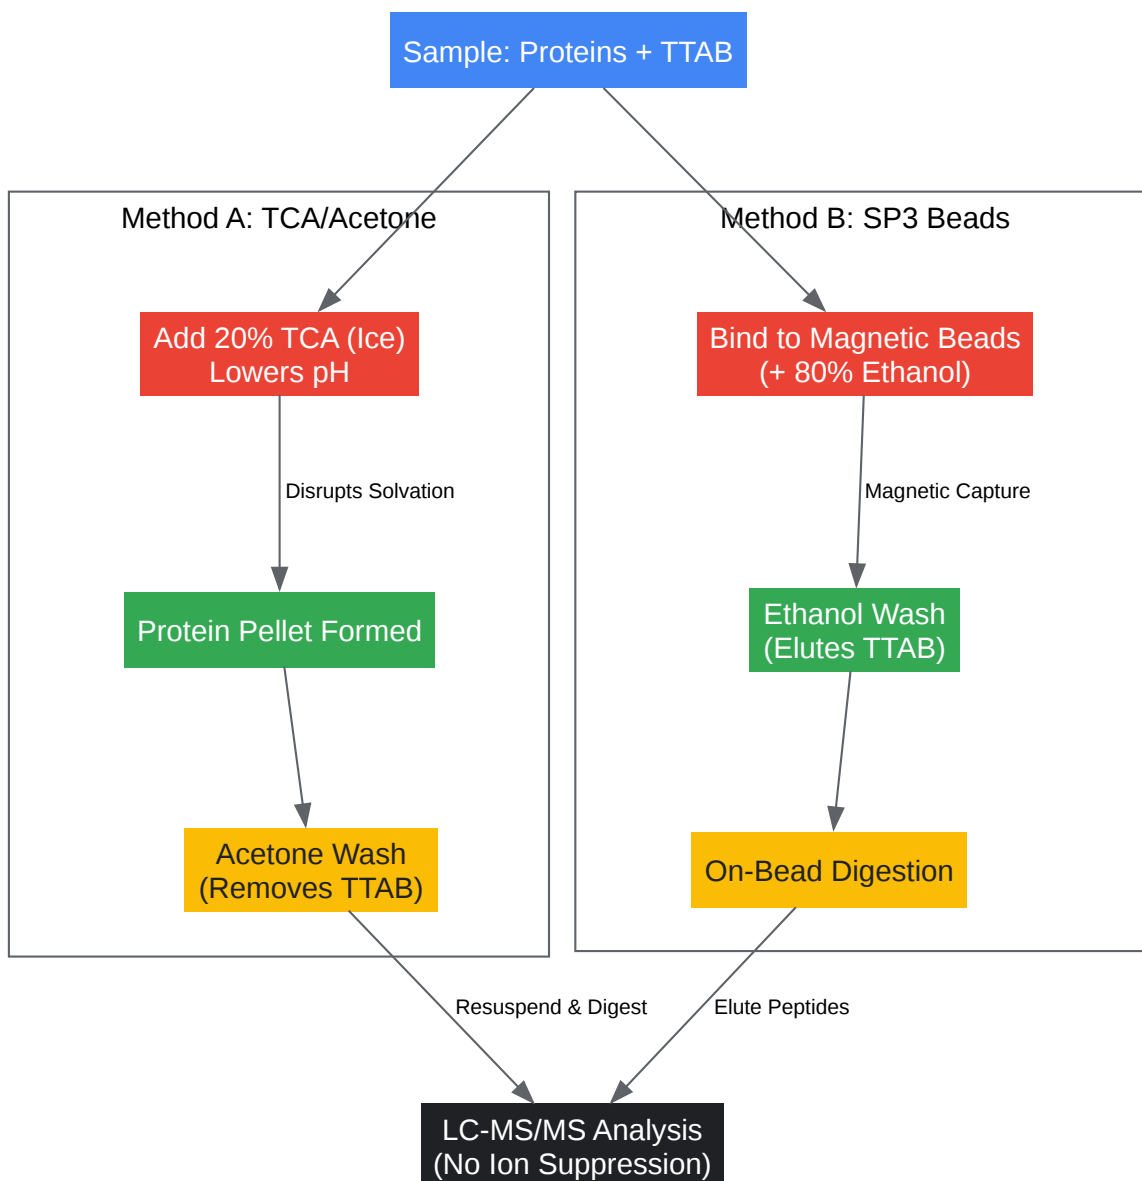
Sample: Proteins + TTAB

Method A: TCA/Acetone

Add 20% TCA (Ice)
Lowers pH

Disrupts Solvation

Protein Pellet Formed

Acetone Wash
(Removes TTAB)

Method B: SP3 Beads

Bind to Magnetic Beads
(+ 80% Ethanol)

Magnetic Capture

Ethanol Wash
(Elutes TTAB)

On-Bead Digestion

Resuspend & Digest

Elute Peptides

LC-MS/MS Analysis
(No Ion Suppression)